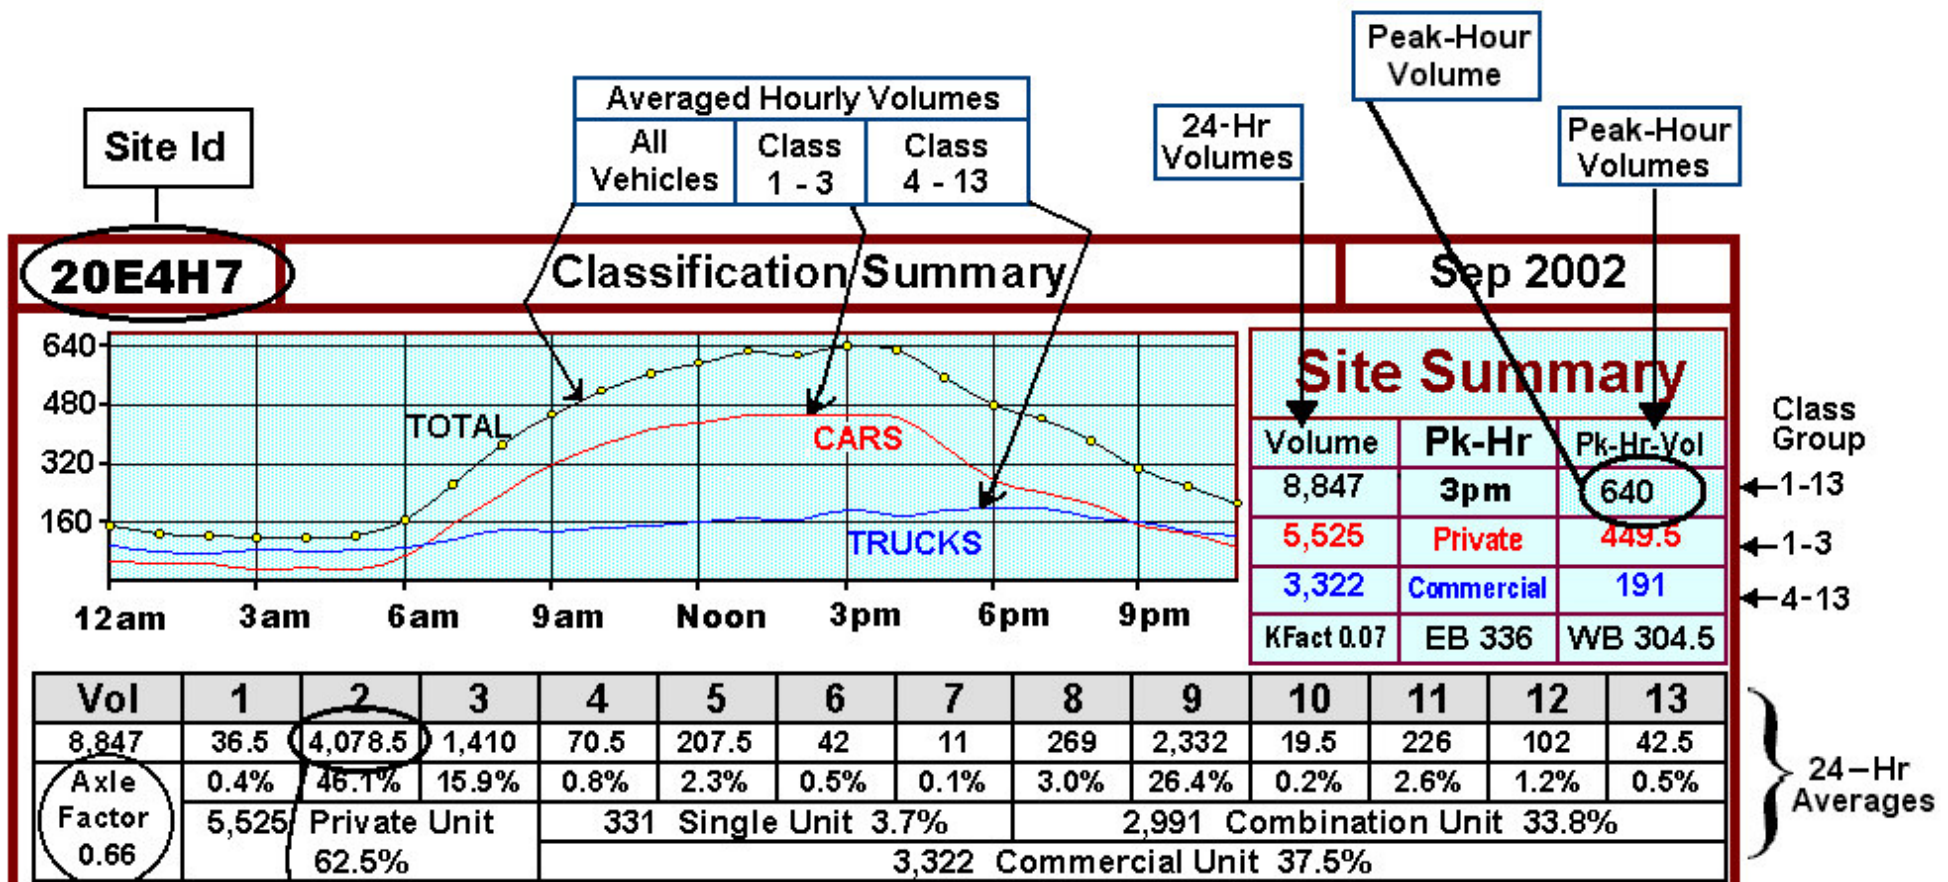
Site Id

Averaged Hourly Volumes

| All Vehicles | Class 1 - 3 | Class 4 - 13 |
|---|---|---|

24-Hr Volumes

Peak-Hour Volume

Peak-Hour Volumes

20E4H7

Classification Summary

Sep 2002

640
480
320
160

TOTAL

CARS

TRUCKS

12am 3am 6am 9am Noon 3pm 6pm 9pm

Site Summary

| Volume | Pk-Hr | Pk-Hr-Vol |
|---|---|---|
| 8,847 | 3pm | 640 |
| 5,525 | Private | 449.5 |
| 3,322 | Commercial | 191 |
| KFact 0.07 | EB 336 | WB 304.5 |

Class Group
←1-13
←1-3
←4-13

| Vol | 1 | 2 | 3 | 4 | 5 | 6 | 7 | 8 | 9 | 10 | 11 | 12 | 13 |
|---|---|---|---|---|---|---|---|---|---|---|---|---|---|
| 8,847 | 36.5 | 4,078.5 | 1,410 | 70.5 | 207.5 | 42 | 11 | 269 | 2,332 | 19.5 | 226 | 102 | 42.5 |
| Axle Factor 0.66 | 0.4% | 46.1% | 15.9% | 0.8% | 2.3% | 0.5% | 0.1% | 3.0% | 26.4% | 0.2% | 2.6% | 1.2% | 0.5% |
| | 5,525 | Private Unit 62.5% | | 331 Single Unit 3.7% | | | | 2,991 Combination Unit 33.8% | | | | | |
| | | | | 3,322 Commercial Unit 37.5% | | | | | | | | | |

24–Hr Averages